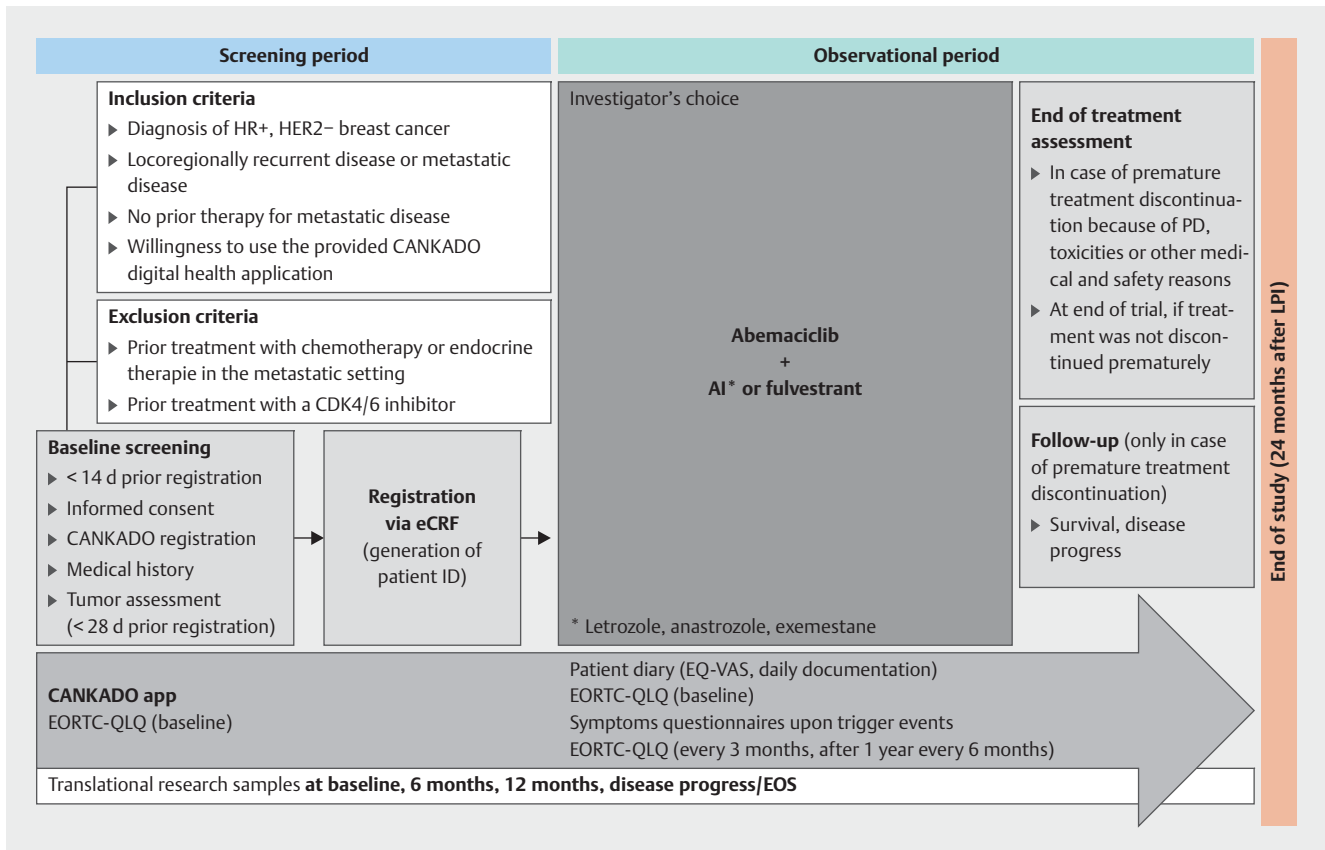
Screening period

Observational period

Inclusion criteria
▶ Diagnosis of HR+, HER2− breast cancer
▶ Locoregionally recurrent disease or metastatic disease
▶ No prior therapy for metastatic disease
▶ Willingness to use the provided CANKADO digital health application

Exclusion criteria
▶ Prior treatment with chemotherapy or endocrine therapie in the metastatic setting
▶ Prior treatment with a CDK4/6 inhibitor

Baseline screening
▶ < 14 d prior registration
▶ Informed consent
▶ CANKADO registration
▶ Medical history
▶ Tumor assessment (< 28 d prior registration)

Registration via eCRF (generation of patient ID)

Investigator's choice

Abemaciclib
+
AI* or fulvestrant

* Letrozole, anastrozole, exemestane

End of treatment assessment
▶ In case of premature treatment discontinuation because of PD, toxicities or other medical and safety reasons
▶ At end of trial, if treatment was not discontinued prematurely

Follow-up (only in case of premature treatment discontinuation)
▶ Survival, disease progress

End of study (24 months after LPI)

CANKADO app
EORTC-QLQ (baseline)

Patient diary (EQ-VAS, daily documentation)
EORTC-QLQ (baseline)
Symptoms questionnaires upon trigger events
EORTC-QLQ (every 3 months, after 1 year every 6 months)

Translational research samples at baseline, 6 months, 12 months, disease progress/EOS